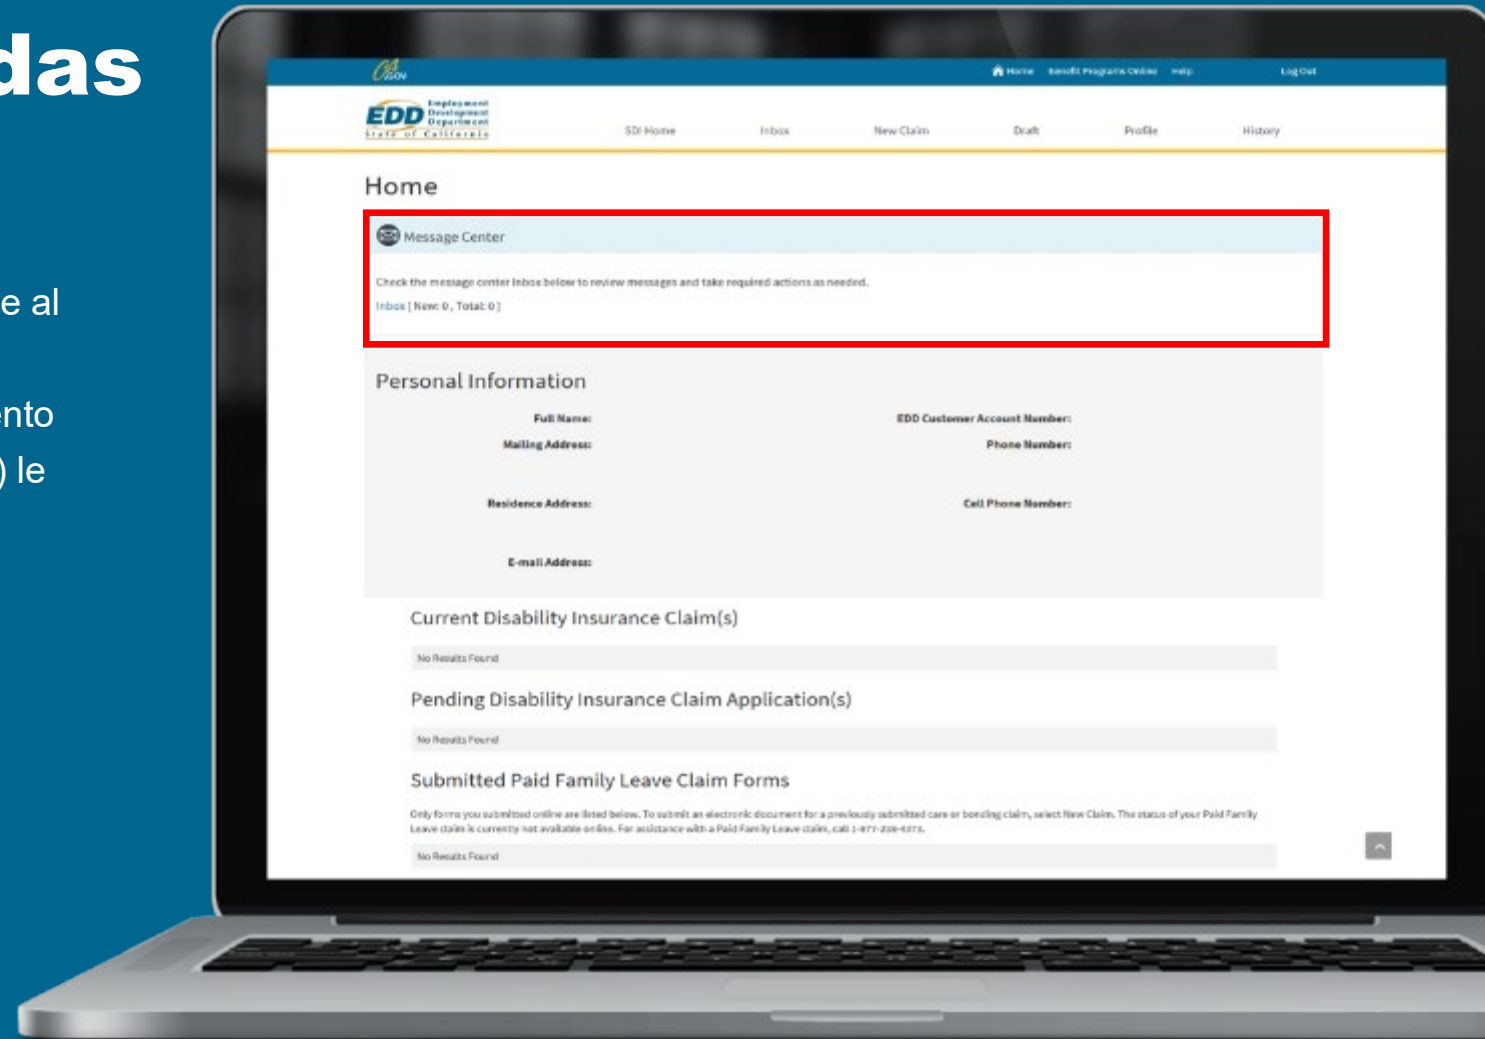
das

e al

nto
) le

CA.GOV

Home Benefit Programs Online Help Log Out

EDD Employment Development Department State of California

SDI Home Inbox New Claim Draft Profile History

Home

Message Center

Check the message center Inbox below to review messages and take required actions as needed.

Inbox [ New: 0 , Total: 0 ]

Personal Information

Full Name:
Mailing Address:
Residence Address:
E-mail Address:

EDD Customer Account Number:
Phone Number:
Cell Phone Number:

Current Disability Insurance Claim(s)

No Results Found

Pending Disability Insurance Claim Application(s)

No Results Found

Submitted Paid Family Leave Claim Forms

Only forms you submitted online are listed below. To submit an electronic document for a previously submitted care or bonding claim, select New Claim. The status of your Paid Family Leave claim is currently not available online. For assistance with a Paid Family Leave claim, call 1-877-238-4373.

No Results Found